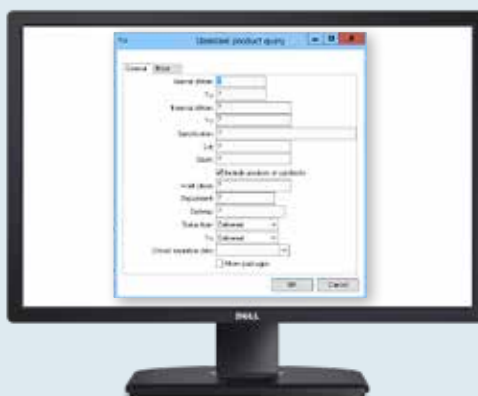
Unreleased product query

General | More

Internal Order:
To:
External Order:
To:
Specification:
Lot:
Store:
Include products in campaigns
Instl. place:
Department:
Delivery:
Status from: Delivered
To: Delivered
Check inspection date:
Move packages

OK Cancel

DELL